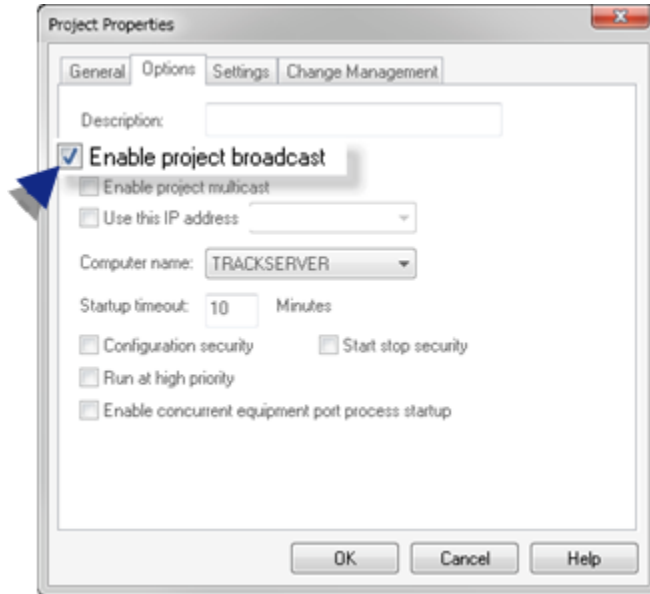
Project Properties

General Options Settings Change Management

Description:

Enable project broadcast

Enable project multicast

Use this IP address

Computer name: TRACKSERVER

Startup timeout: 10 Minutes

Configuration security

Start stop security

Run at high priority

Enable concurrent equipment port process startup

OK Cancel Help